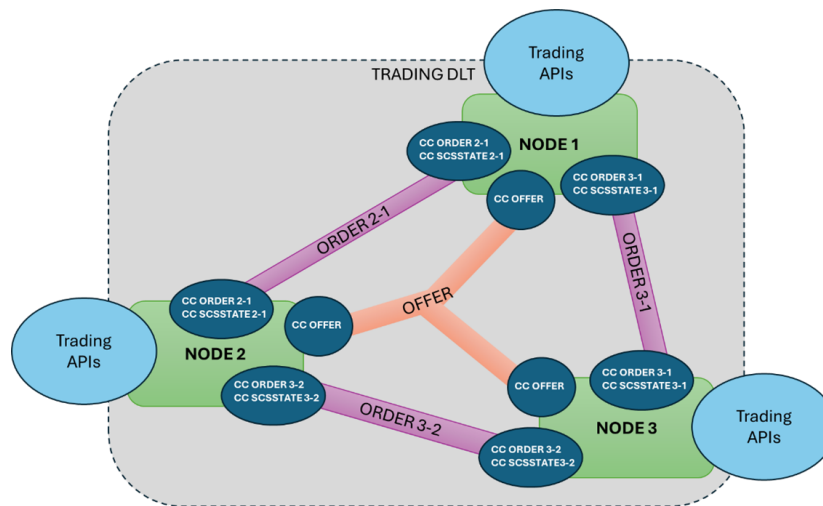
Trading APIs

TRADING DLT

NODE 1

CC ORDER 2-1
CC SCSSTATE 2-1

CC ORDER 3-1
CC SCSSTATE 3-1

CC OFFER

ORDER 2-1

ORDER 3-1

OFFER

CC ORDER 2-1
CC SCSSTATE 2-1

CC OFFER

Trading APIs

NODE 2

CC ORDER 3-2
CC SCSSTATE 3-2

CC OFFER

CC ORDER 3-1
CC SCSSTATE 3-1

ORDER 3-2

NODE 3

Trading APIs

CC ORDER 3-2
CC SCSSTATE3-2